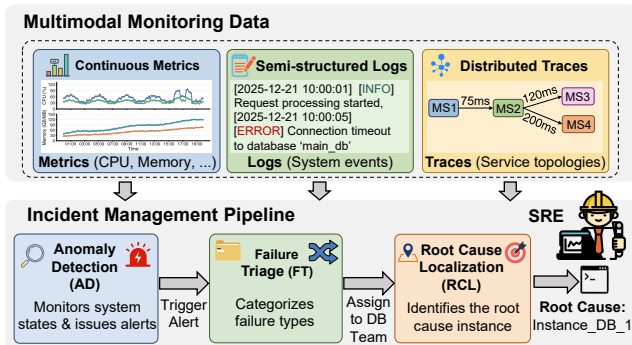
Multimodal Monitoring Data

Continuous Metrics

Metrics (CPU, Memory, ...)

Semi-structured Logs

[2025-12-21 10:00:01] [INFO] Request processing started, [2025-12-21 10:00:05] [ERROR] Connection timeout to database 'main_db'

Logs (System events)

Distributed Traces

MS1 75ms MS2 120ms MS3 200ms MS4

Traces (Service topologies)

Incident Management Pipeline

SRE

Anomaly Detection (AD)

Monitors system states & issues alerts

Trigger Alert

Failure Triage (FT)

Categorizes failure types

Assign to DB Team

Root Cause Localization (RCL)

Identifies the root cause instance

Root Cause: Instance_DB_1